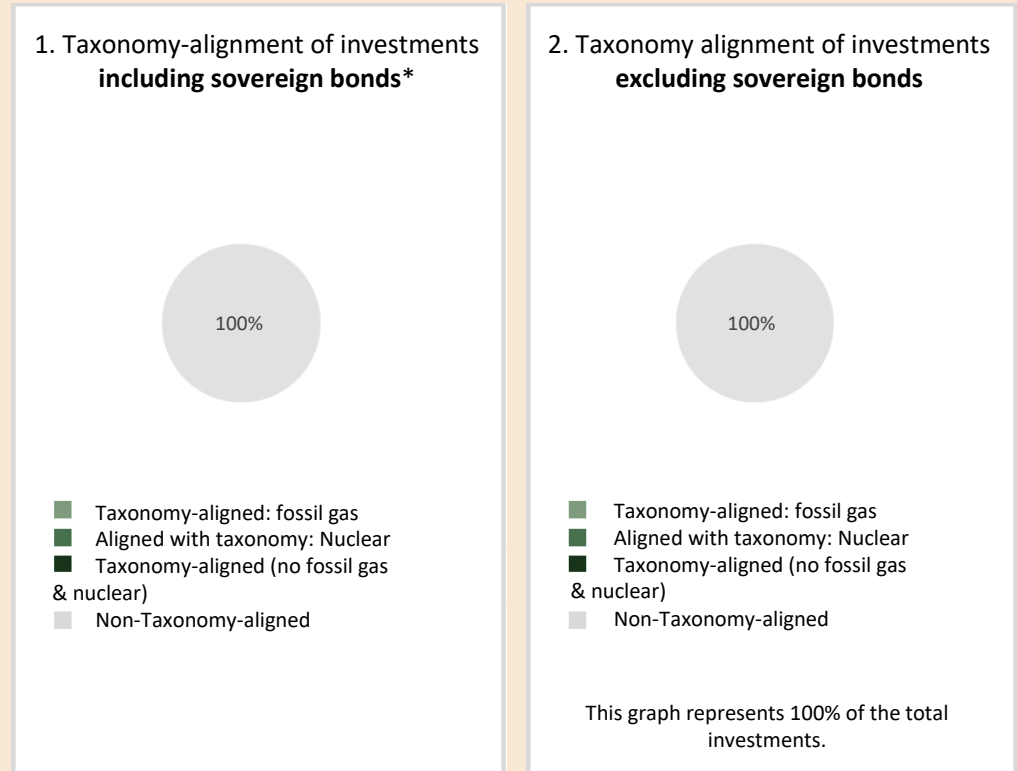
1. Taxonomy-alignment of investments **including sovereign bonds***

100%

Taxonomy-aligned: fossil gas
Aligned with taxonomy: Nuclear
Taxonomy-aligned (no fossil gas & nuclear)
Non-Taxonomy-aligned

2. Taxonomy alignment of investments **excluding sovereign bonds**

100%

Taxonomy-aligned: fossil gas
Aligned with taxonomy: Nuclear
Taxonomy-aligned (no fossil gas & nuclear)
Non-Taxonomy-aligned

This graph represents 100% of the total investments.